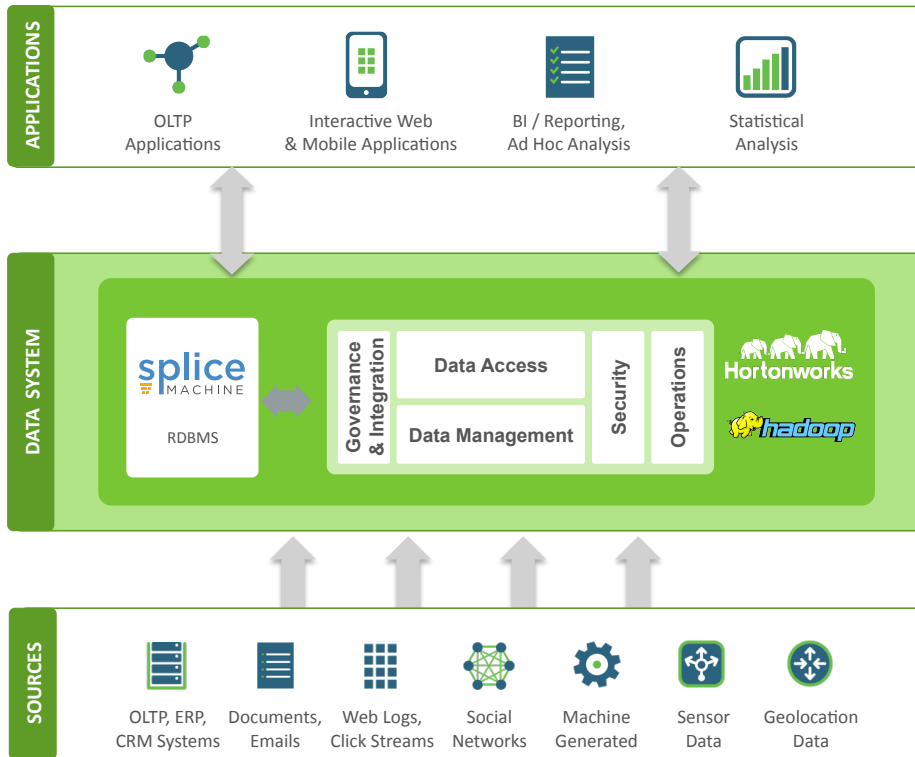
APPLICATIONS

OLTP Applications

Interactive Web & Mobile Applications

BI / Reporting, Ad Hoc Analysis

Statistical Analysis

DATA SYSTEM

splice MACHINE

RDBMS

Governance & Integration

Data Access

Data Management

Security

Operations

Hortonworks

hadoop

SOURCES

OLTP, ERP, CRM Systems

Documents, Emails

Web Logs, Click Streams

Social Networks

Machine Generated

Sensor Data

Geolocation Data